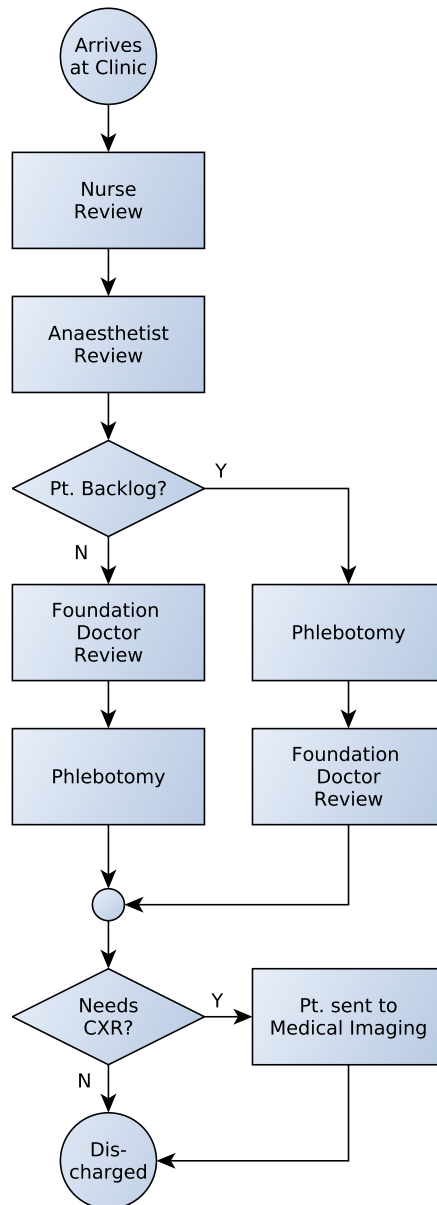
Arrives at Clinic

Nurse Review

Anaesthetist Review

Pt. Backlog?

Y

N

Foundation Doctor Review

Phlebotomy

Phlebotomy

Foundation Doctor Review

Needs CXR?

Y

Pt. sent to Medical Imaging

N

Dis-charged